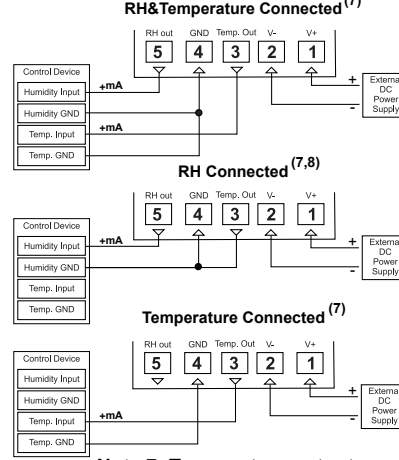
RH&Temperature Connected $^{(7)}$

RH out GND Temp. Out V- V+

5 4 3 2 1

Control Device

Humidity Input

Humidity GND

Temp. Input

Temp. GND

+mA

+mA

+

-

External DC Power Supply

RH Connected $^{(7,8)}$

RH out GND Temp. Out V- V+

5 4 3 2 1

Control Device

Humidity Input

Humidity GND

Temp. Input

Temp. GND

+mA

+

-

External DC Power Supply

Temperature Connected $^{(7)}$

RH out GND Temp. Out V- V+

5 4 3 2 1

Control Device

Humidity Input

Humidity GND

Temp. Input

Temp. GND

+mA

+

-

External DC Power Supply

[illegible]